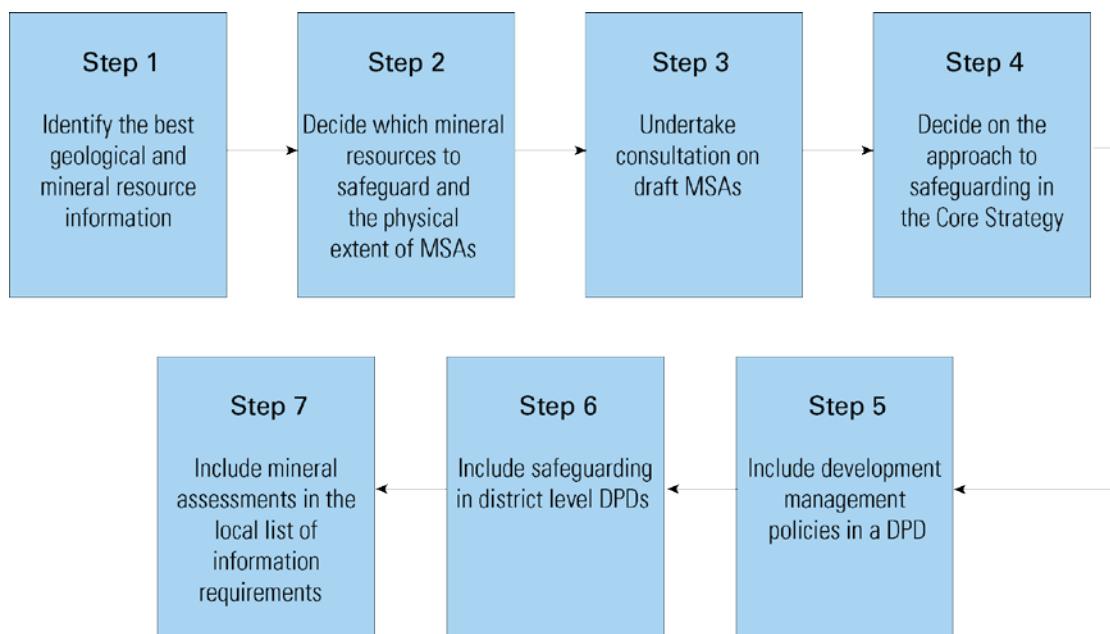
Step 1
Identify the best geological and mineral resource information

Step 2
Decide which mineral resources to safeguard and the physical extent of MSAs

Step 3
Undertake consultation on draft MSAs

Step 4
Decide on the approach to safeguarding in the Core Strategy

Step 5
Include development management policies in a DPD

Step 6
Include safeguarding in district level DPDs

Step 7
Include mineral assessments in the local list of information requirements